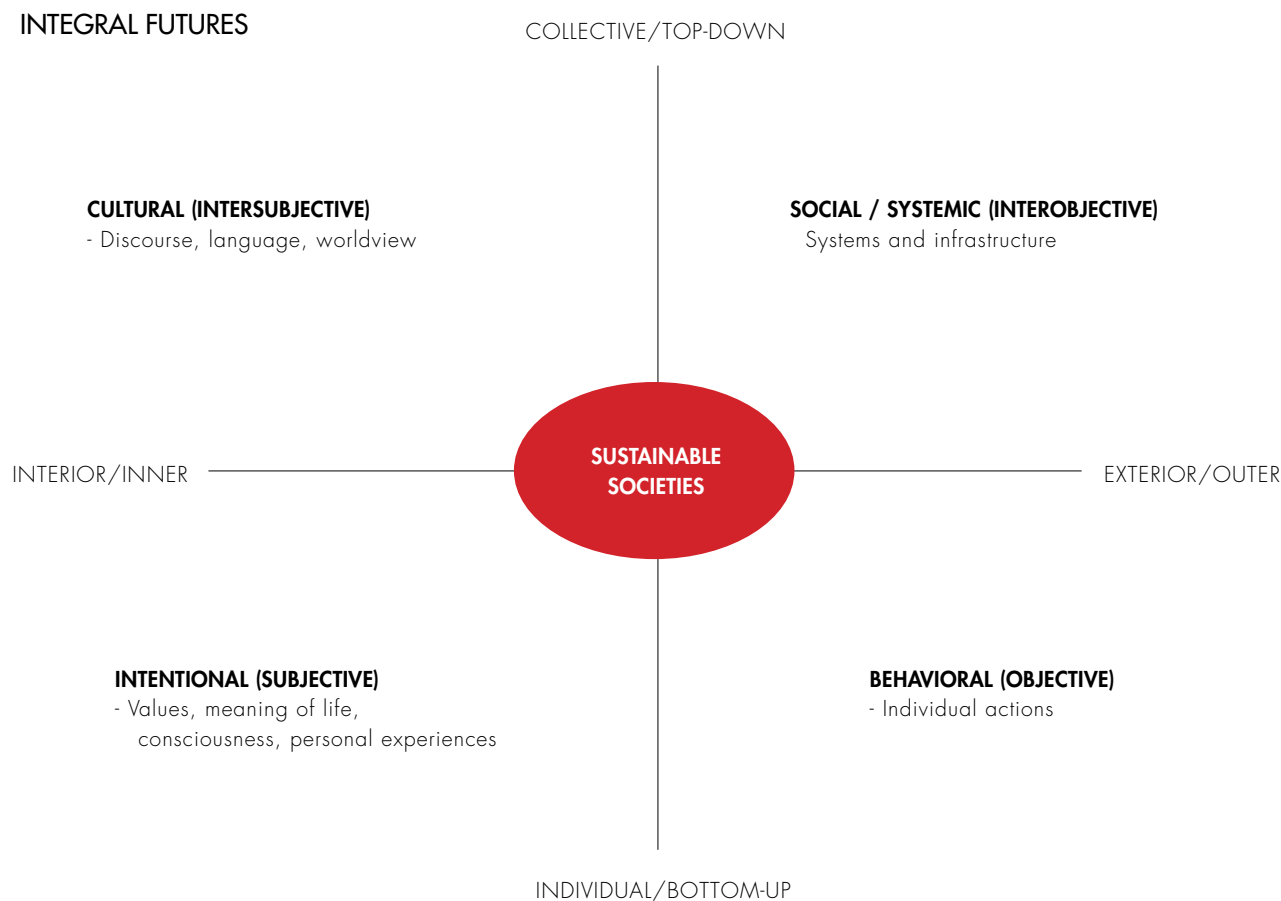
INTEGRAL FUTURES

COLLECTIVE/TOP-DOWN

CULTURAL (INTERSUBJECTIVE)
- Discourse, language, worldview

SOCIAL / SYSTEMIC (INTEROBJECTIVE)
Systems and infrastructure

INTERIOR/INNER

SUSTAINABLE SOCIETIES

EXTERIOR/OUTER

INTENTIONAL (SUBJECTIVE)
- Values, meaning of life, consciousness, personal experiences

BEHAVIORAL (OBJECTIVE)
- Individual actions

INDIVIDUAL/BOTTOM-UP